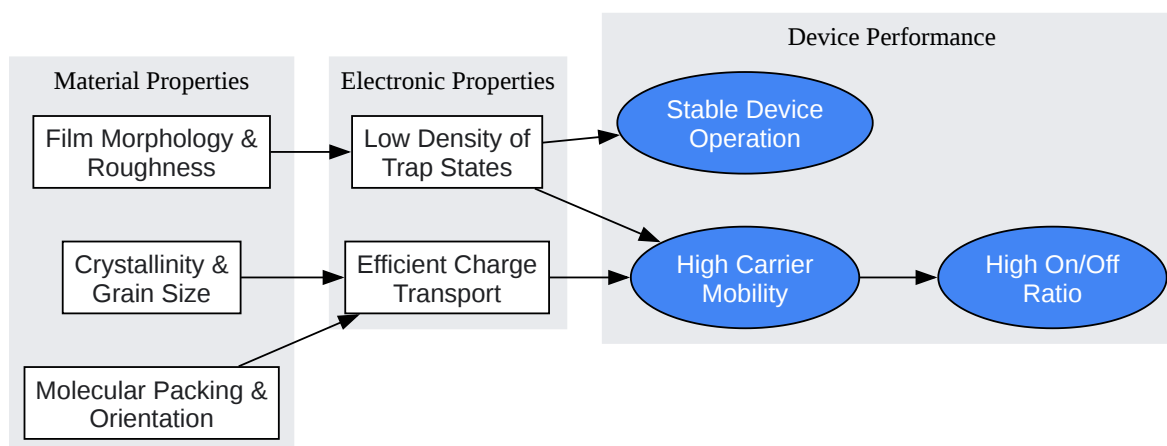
Material Properties

Film Morphology & Roughness

Crystallinity & Grain Size

Molecular Packing & Orientation

Electronic Properties

Low Density of Trap States

Efficient Charge Transport

Device Performance

Stable Device Operation

High Carrier Mobility

High On/Off Ratio